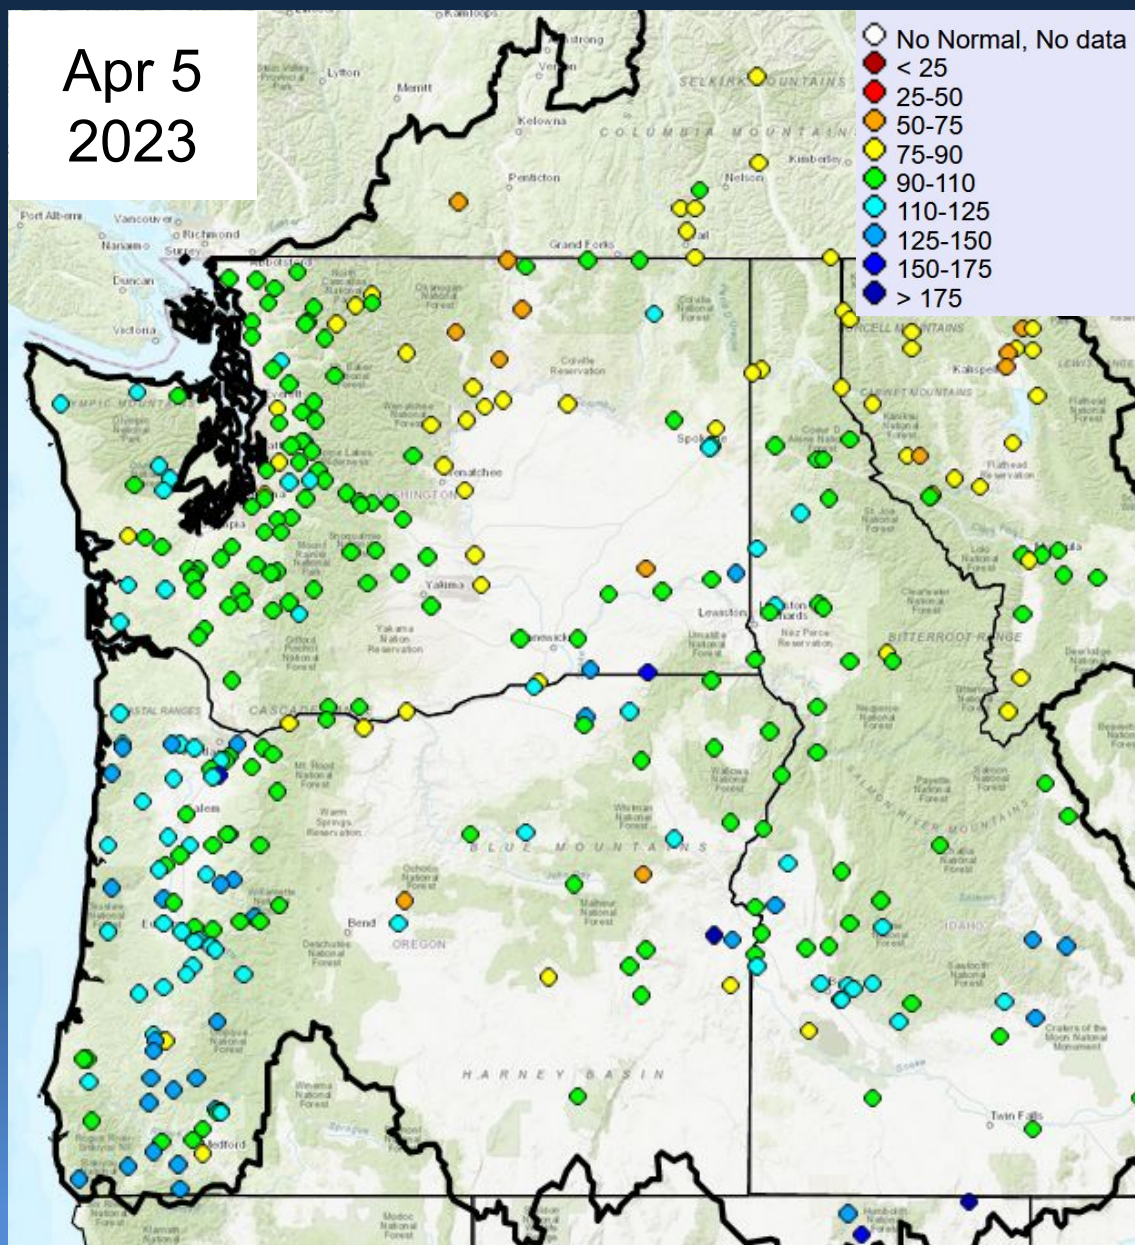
Apr 5
2023

No Normal, No data
< 25
25-50
50-75
75-90
90-110
110-125
125-150
150-175
> 175

Kamloops
Armstrong
Vernon
Lytton
Merritt
Kelowna
SELKIRK MOUNTAINS
COLUMBIA MOUNTAINS
Kimberley
Nelson
Penticton
Port Alberni
Vancouver
Richmond
Nanaimo
Surrey
Abbotsford
Grand Forks
Duncan
Victoria
OLYMPIC MOUNTAINS
Everett
Seattle
Olympia
Wenatchee
WASHINGTON
Yakima
Spokane
Coeur d'Alene
Kalispell
CABINET MOUNTAINS
Missoula
Lewiston
Clarkston
Kennewick
BITTERROOT RANGE
COASTAL RANGES
CASCADE
Salem
Eugene
Bend
OREGON
BLUE MOUNTAINS
SALMON RIVER MOUNTAINS
IDAHO
Boise
HARNEY BASIN
Twin Falls
Medford